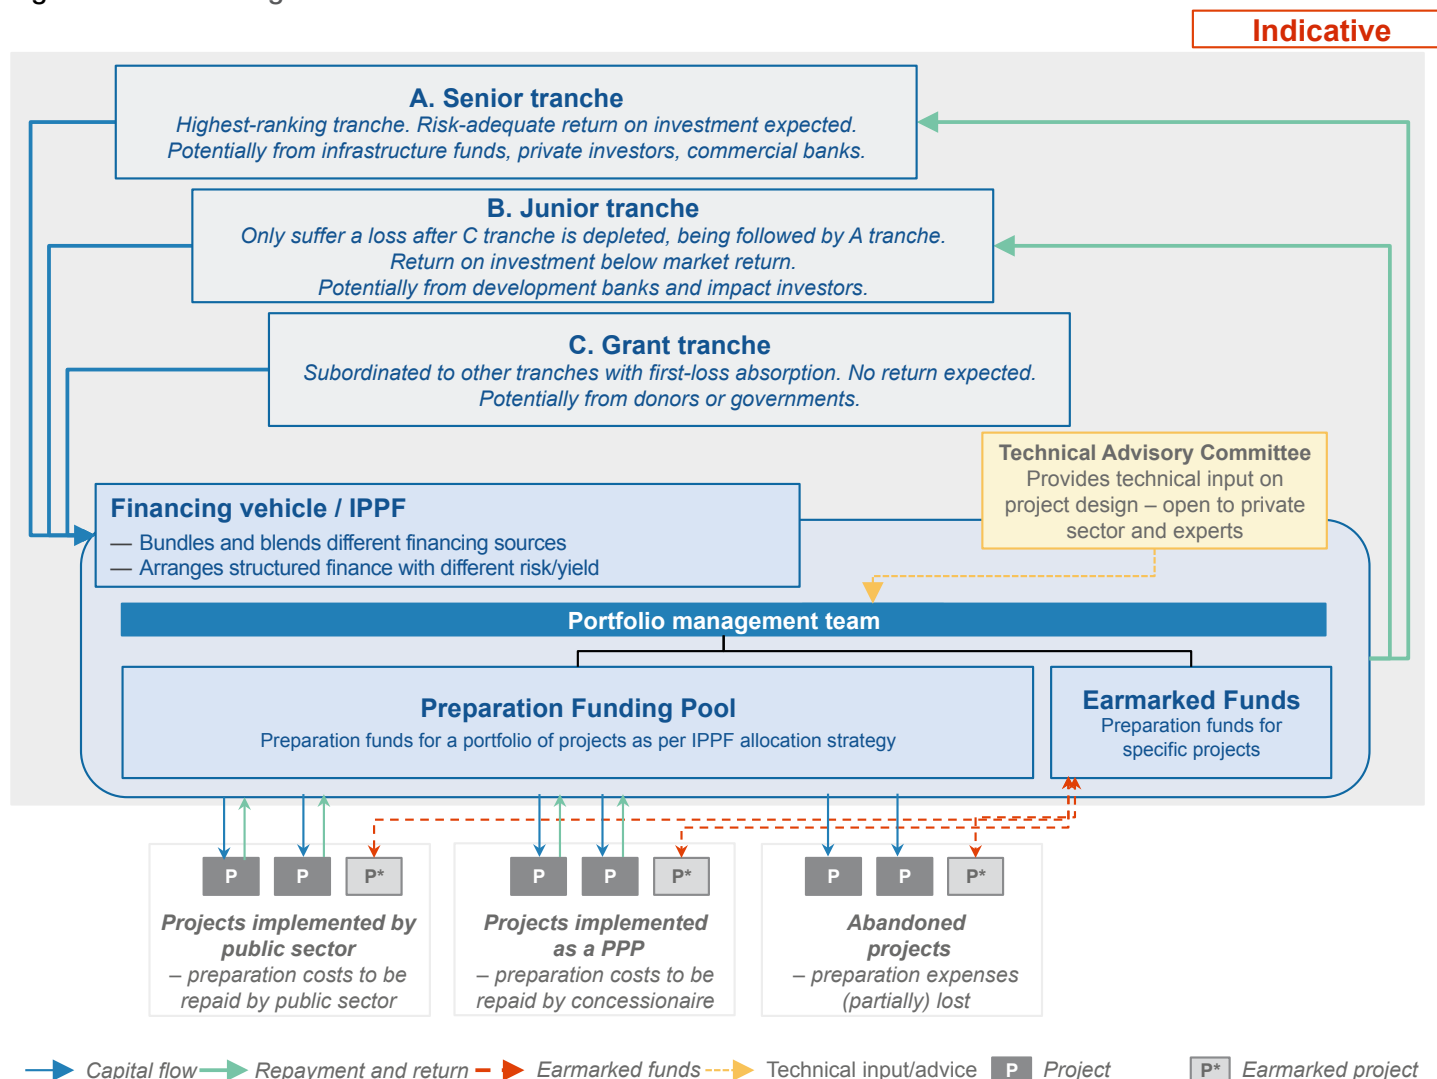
Indicative

A. Senior tranche
Highest-ranking tranche. Risk-adequate return on investment expected. Potentially from infrastructure funds, private investors, commercial banks.

B. Junior tranche
Only suffer a loss after C tranche is depleted, being followed by A tranche. Return on investment below market return. Potentially from development banks and impact investors.

C. Grant tranche
Subordinated to other tranches with first-loss absorption. No return expected. Potentially from donors or governments.

Technical Advisory Committee
Provides technical input on project design – open to private sector and experts

Financing vehicle / IPPF
— Bundles and blends different financing sources
— Arranges structured finance with different risk/yield

Portfolio management team

Preparation Funding Pool
Preparation funds for a portfolio of projects as per IPPF allocation strategy

Earmarked Funds
Preparation funds for specific projects

P P P*
Projects implemented by public sector
– preparation costs to be repaid by public sector

P P P*
Projects implemented as a PPP
– preparation costs to be repaid by concessionaire

P P P*
Abandoned projects
– preparation expenses (partially) lost

Capital flow Repayment and return Earmarked funds Technical input/advice P Project P* Earmarked project